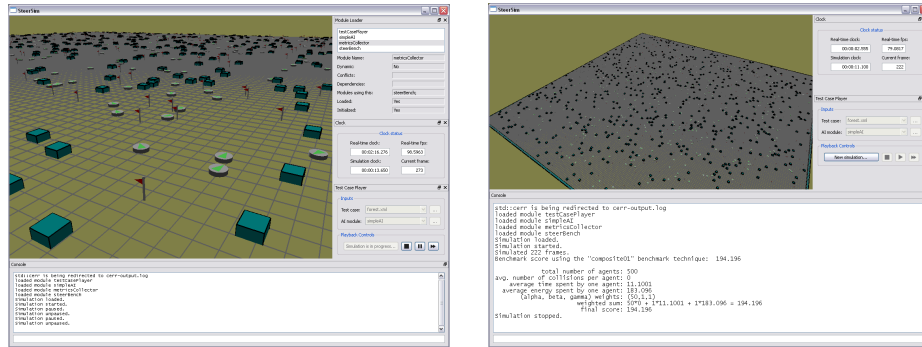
SteerSim

Module Loader

testCasePlayer
simpleAI
metricsCollector
steerBench

Module Name: metricsCollector
Dynamic: No
Conflicts:
Dependencies:
Modules using this: steerBench,
Loaded: Yes
Initialized: Yes

Clock

Clock status

Real-time clock: 00:02:16.276
Real-time fps: 98.5963
Simulation clock: 00:00:13.650
Current frame: 273

Test Case Player

Inputs

Test case: forest.xml
AI module: simpleAI

Playback Controls

Simulation is in progress...

Console

std::cerr is being redirected to cerr-output.log
loaded module testCasePlayer
loaded module simpleAI
loaded module metricsCollector
loaded module steerBench
Simulation loaded.
Simulation started.
Simulation paused.
Simulation unpaused.
Simulation paused.
Simulation unpaused.

SteerSim

Clock

Clock status

Real-time clock: 00:00:02.999
Real-time fps: 79.0017
Simulation clock: 00:00:11.100
Current frame: 222

Test Case Player

Inputs

Test case: fixed1.xml
AI module: simpleAI

Playback Controls

New simulation...

Console

std::cerr is being redirected to cerr-output.log
loaded module testCasePlayer
loaded module simpleAI
loaded module metricsCollector
loaded module steerBench
Simulation loaded.
Simulation started.
Simulated 222 frames.
Benchmark score using the "composite01" benchmark technique: 194.196

total number of agents: 500
avg. number of collisions per agent: 0
average time spent by one agent: 11.1001
average energy spent by one agent: 183.096
(alpha, beta, gamma) weights: (50,1,1)
weighted sum: 50*0 + 1*11.1001 + 1*183.096 = 194.196
final score: 194.196
Simulation stopped.